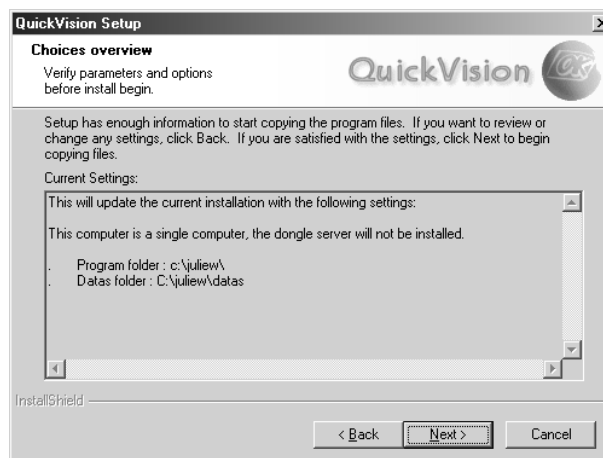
QuickVision Setup

Choices overview

Verify parameters and options before install begin.

QuickVision

Setup has enough information to start copying the program files. If you want to review or change any settings, click Back. If you are satisfied with the settings, click Next to begin copying files.

Current Settings:

This will update the current installation with the following settings:

This computer is a single computer, the dongle server will not be installed.

. Program folder : c:\juliew\
. Datas folder : C:\juliew\datas

InstallShield

< Back

Next >

Cancel